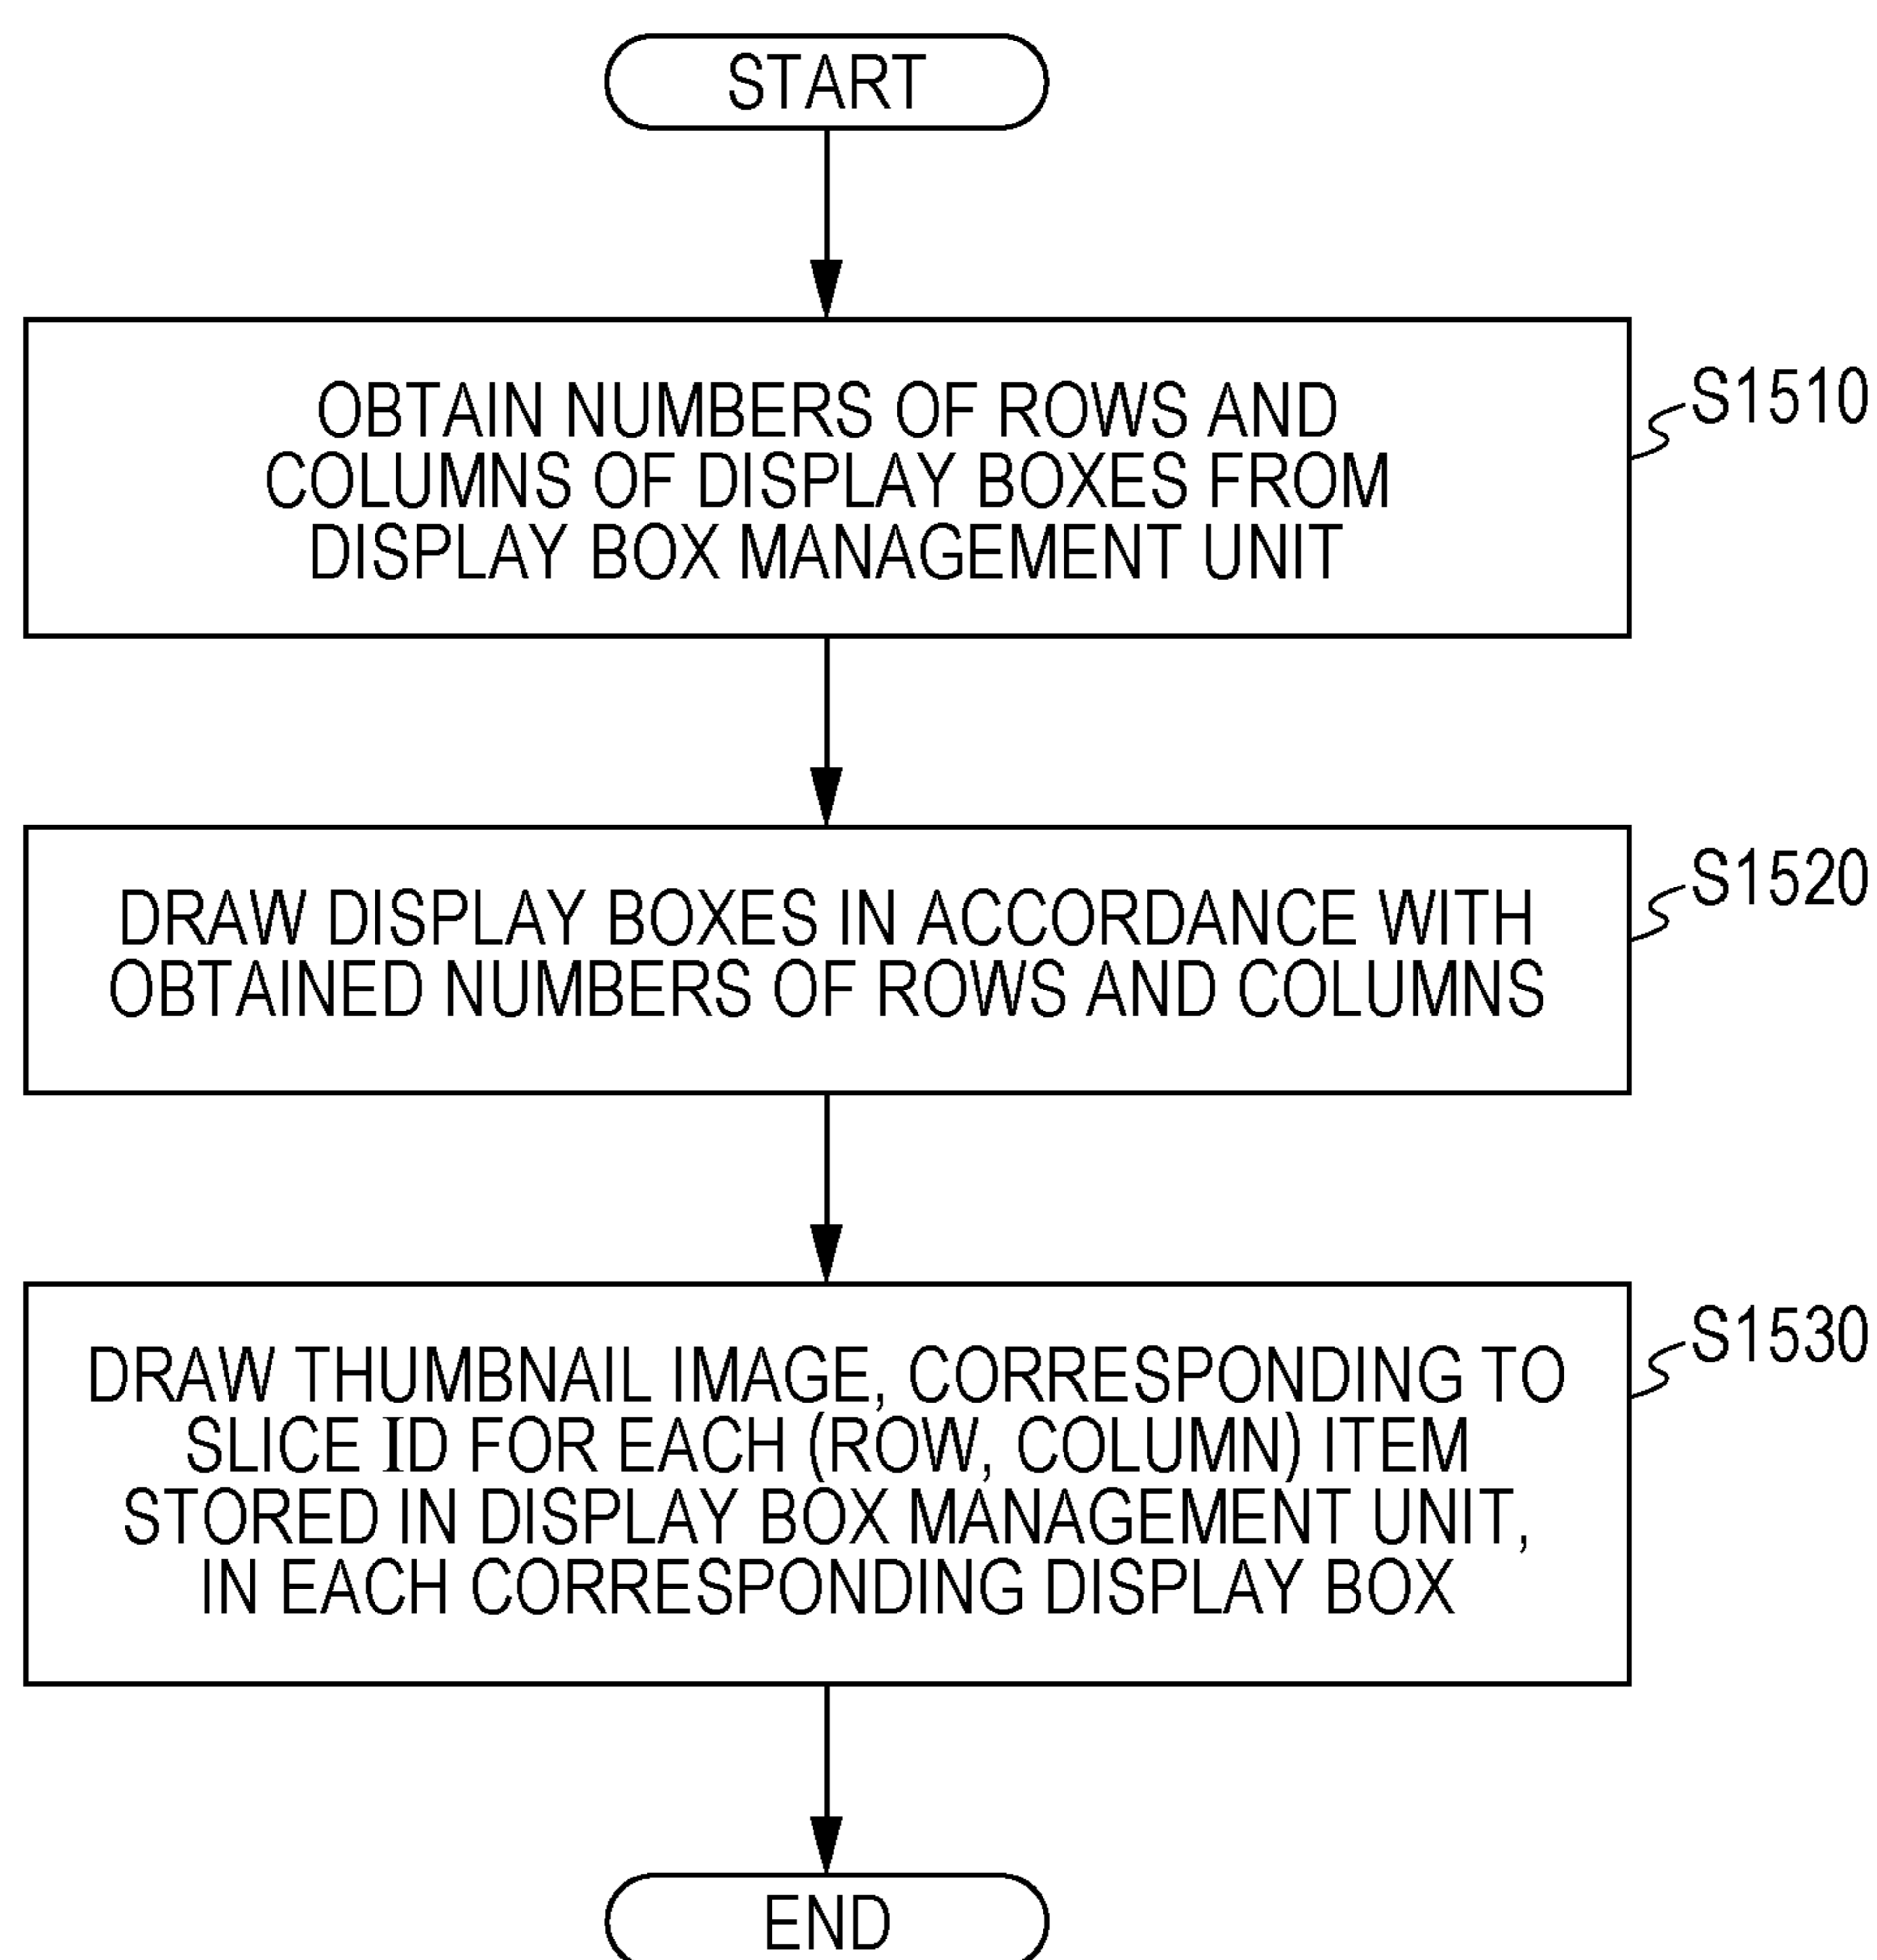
START

OBTAIN NUMBERS OF ROWS AND COLUMNS OF DISPLAY BOXES FROM DISPLAY BOX MANAGEMENT UNIT

S1510

DRAW DISPLAY BOXES IN ACCORDANCE WITH OBTAINED NUMBERS OF ROWS AND COLUMNS

S1520

DRAW THUMBNAIL IMAGE, CORRESPONDING TO SLICE ID FOR EACH (ROW, COLUMN) ITEM STORED IN DISPLAY BOX MANAGEMENT UNIT, IN EACH CORRESPONDING DISPLAY BOX

S1530

END